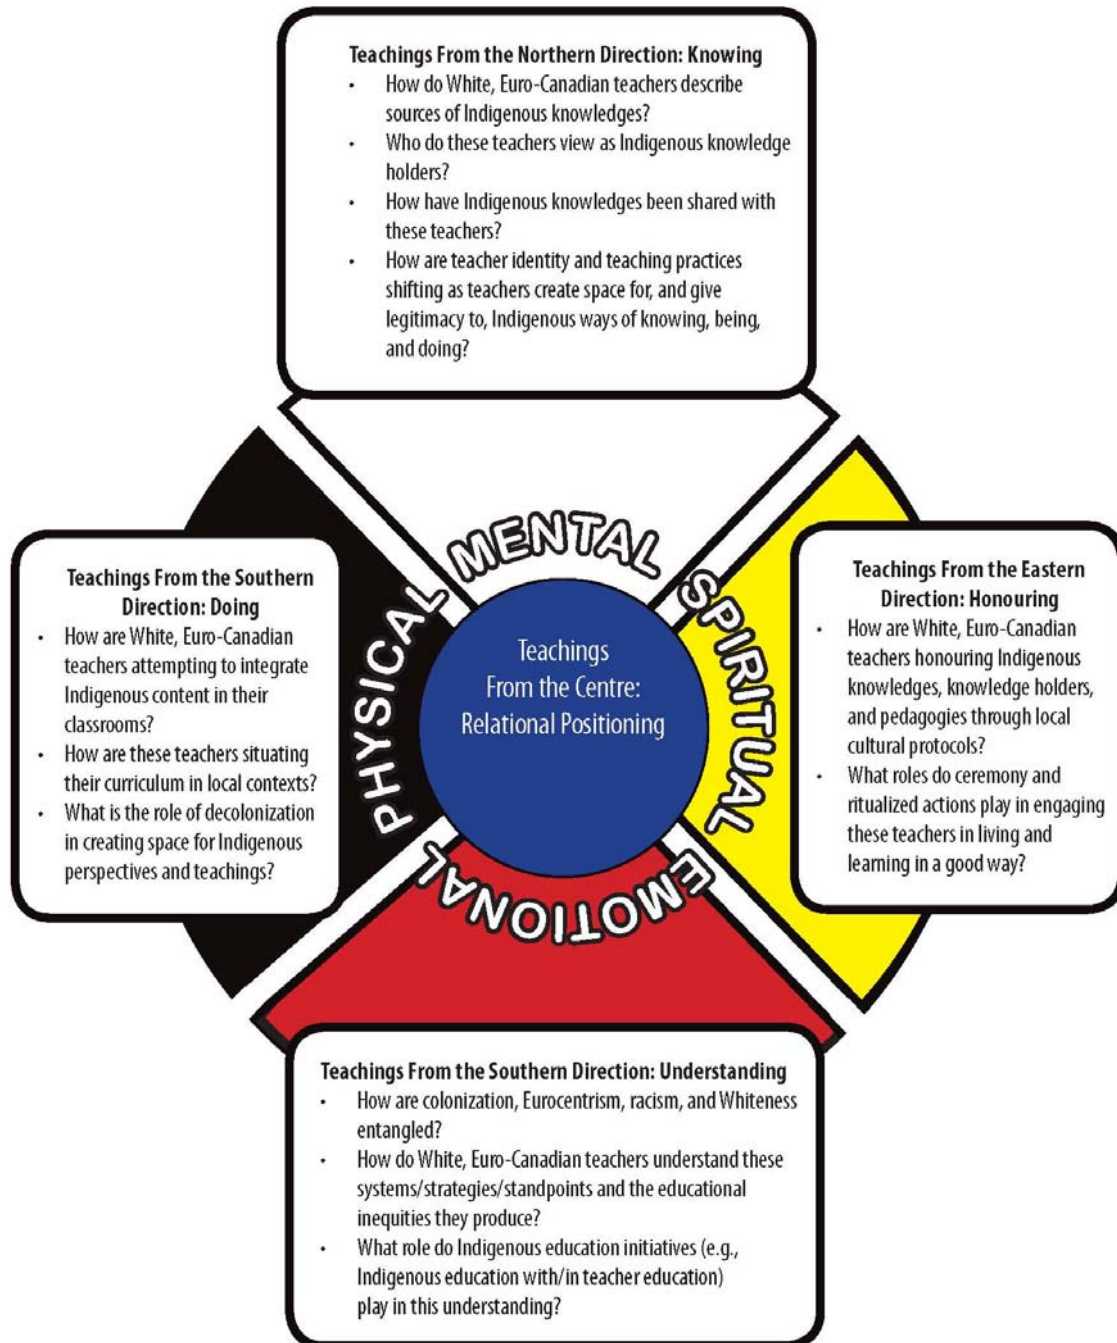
Teachings From the Northern Direction: Knowing
- How do White, Euro-Canadian teachers describe sources of Indigenous knowledges?
- Who do these teachers view as Indigenous knowledge holders?
- How have Indigenous knowledges been shared with these teachers?
- How are teacher identity and teaching practices shifting as teachers create space for, and give legitimacy to, Indigenous ways of knowing, being, and doing?

Teachings From the Southern Direction: Doing
- How are White, Euro-Canadian teachers attempting to integrate Indigenous content in their classrooms?
- How are these teachers situating their curriculum in local contexts?
- What is the role of decolonization in creating space for Indigenous perspectives and teachings?

MENTAL

PHYSICAL

SPIRITUAL

EMOTIONAL

Teachings From the Centre: Relational Positioning

Teachings From the Eastern Direction: Honouring
- How are White, Euro-Canadian teachers honouring Indigenous knowledges, knowledge holders, and pedagogies through local cultural protocols?
- What roles do ceremony and ritualized actions play in engaging these teachers in living and learning in a good way?

Teachings From the Southern Direction: Understanding
- How are colonization, Eurocentrism, racism, and Whiteness entangled?
- How do White, Euro-Canadian teachers understand these systems/strategies/standpoints and the educational inequities they produce?
- What role do Indigenous education initiatives (e.g., Indigenous education with/in teacher education) play in this understanding?